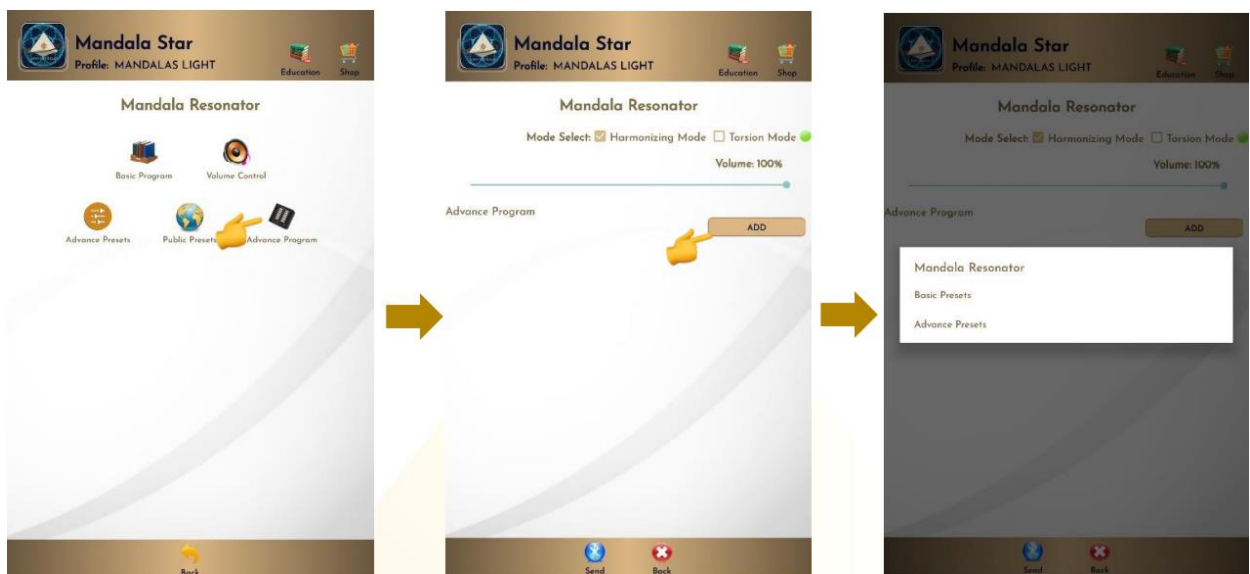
Mandala Star
Profile: MANDALAS LIGHT
Education
Shop

Mandala Resonator

Basic Program
Volume Control
Advance Presets
Public Presets
Advance Program

Back

Mandala Star
Profile: MANDALAS LIGHT
Education
Shop

Mandala Resonator

Mode Select: Harmonizing Mode Torsion Mode

Volume: 100%

Advance Program

ADD

Send
Back

Mandala Star
Profile: MANDALAS LIGHT
Education
Shop

Mandala Resonator

Mode Select: Harmonizing Mode Torsion Mode

Volume: 100%

Advance Program

ADD

Mandala Resonator
Basic Presets
Advance Presets

Send
Back